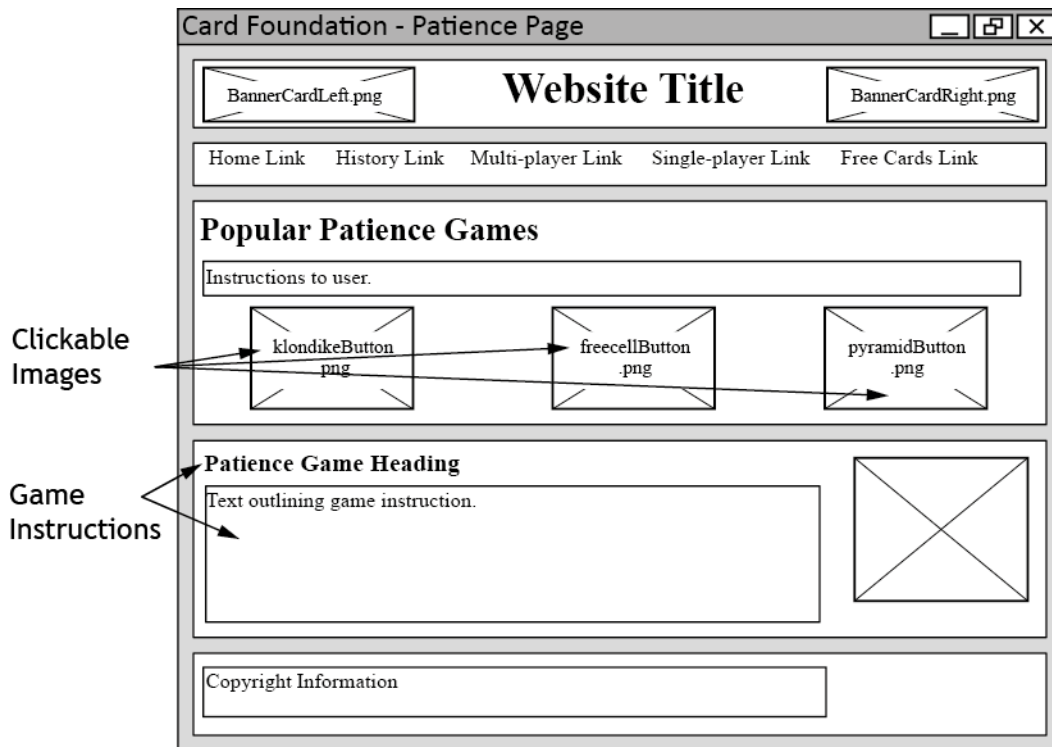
Card Foundation - Patience Page

BannerCardLeft.png

Website Title

BannerCardRight.png

Home Link History Link Multi-player Link Single-player Link Free Cards Link

Popular Patience Games

Instructions to user.

Clickable Images

klondikeButton .png

freecellButton .png

pyramidButton .png

Game Instructions

Patience Game Heading

Text outlining game instruction.

Copyright Information